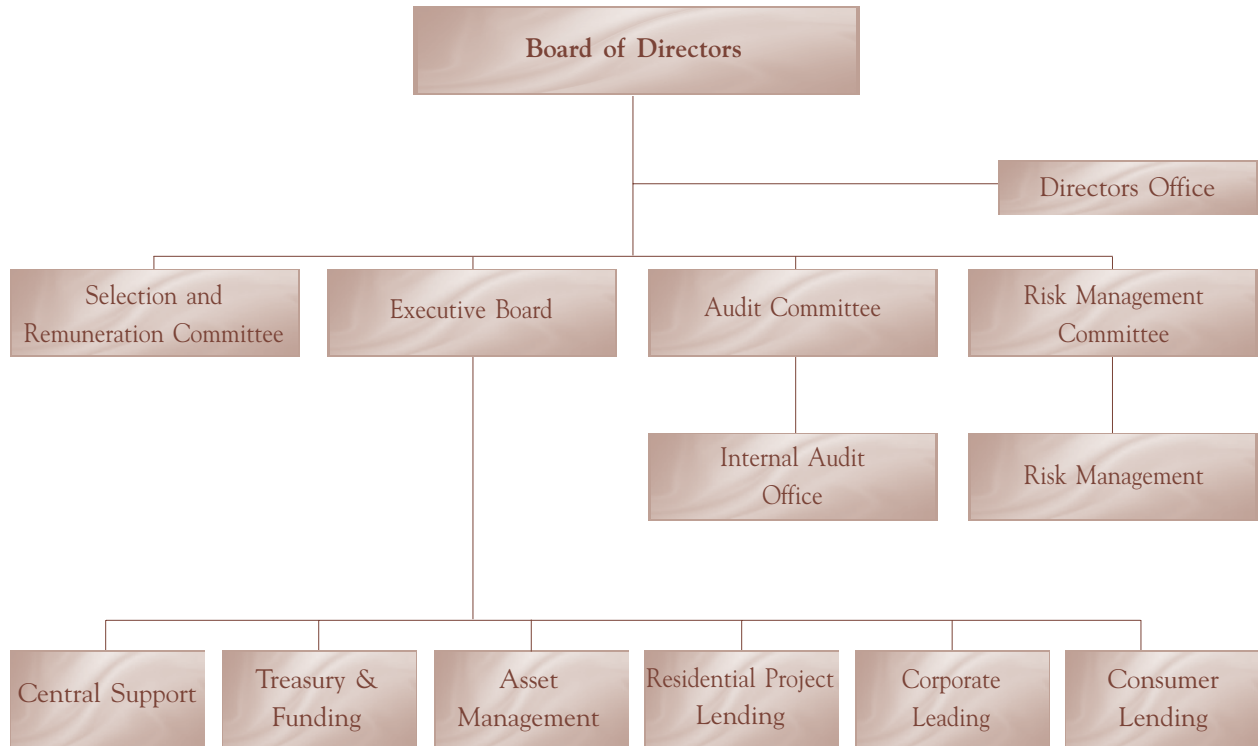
Board of Directors

Directors Office

Selection and Remuneration Committee

Executive Board

Audit Committee

Risk Management Committee

Internal Audit Office

Risk Management

Central Support

Treasury & Funding

Asset Management

Residential Project Lending

Corporate Leading

Consumer Lending